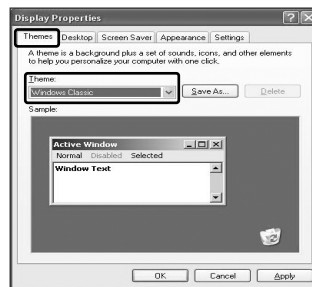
Display Properties

Themes | Desktop | Screen Saver | Appearance | Settings

A theme is a background plus a set of sounds, icons, and other elements to help you personalize your computer with one click.

Theme:
Windows Classic
Save As... Delete

Sample:

Active Window
Normal Disabled Selected
Window Text

OK Cancel Apply